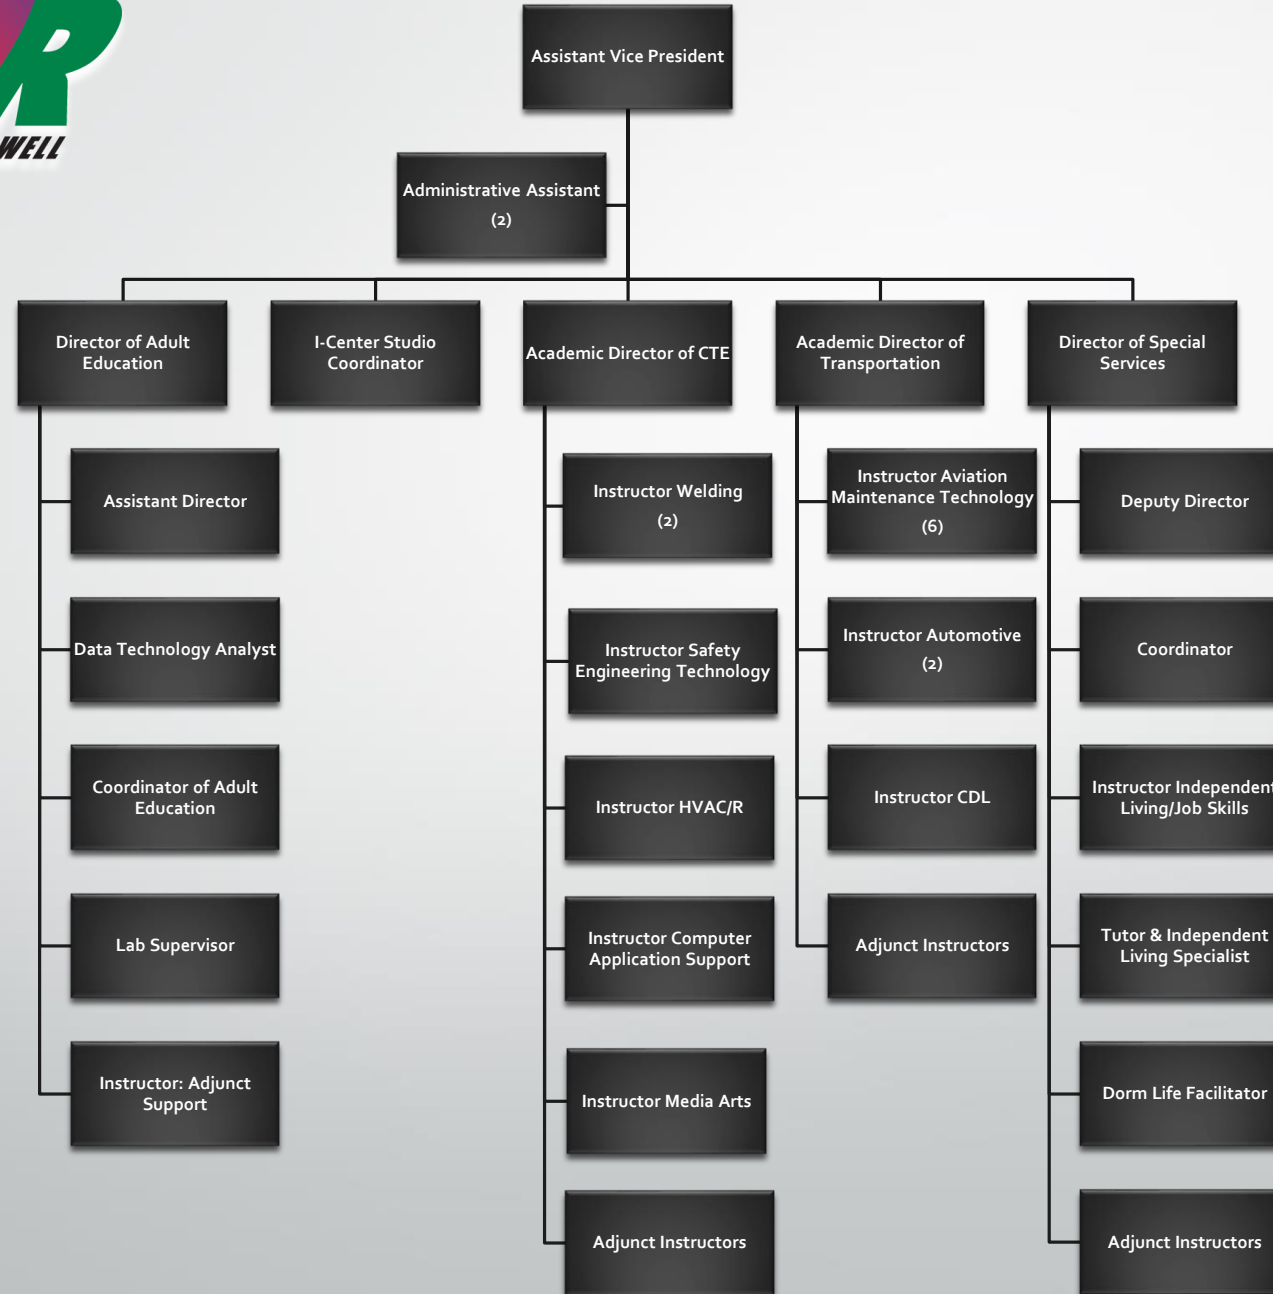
R
WELL

Assistant Vice President

Administrative Assistant (2)

Director of Adult Education

I-Center Studio Coordinator

Academic Director of CTE

Academic Director of Transportation

Director of Special Services

Assistant Director

Data Technology Analyst

Coordinator of Adult Education

Lab Supervisor

Instructor: Adjunct Support

Instructor Welding (2)

Instructor Safety Engineering Technology

Instructor HVAC/R

Instructor Computer Application Support

Instructor Media Arts

Adjunct Instructors

Instructor Aviation Maintenance Technology (6)

Instructor Automotive (2)

Instructor CDL

Adjunct Instructors

Deputy Director

Coordinator

Instructor Independent Living/Job Skills

Tutor & Independent Living Specialist

Dorm Life Facilitator

Adjunct Instructors